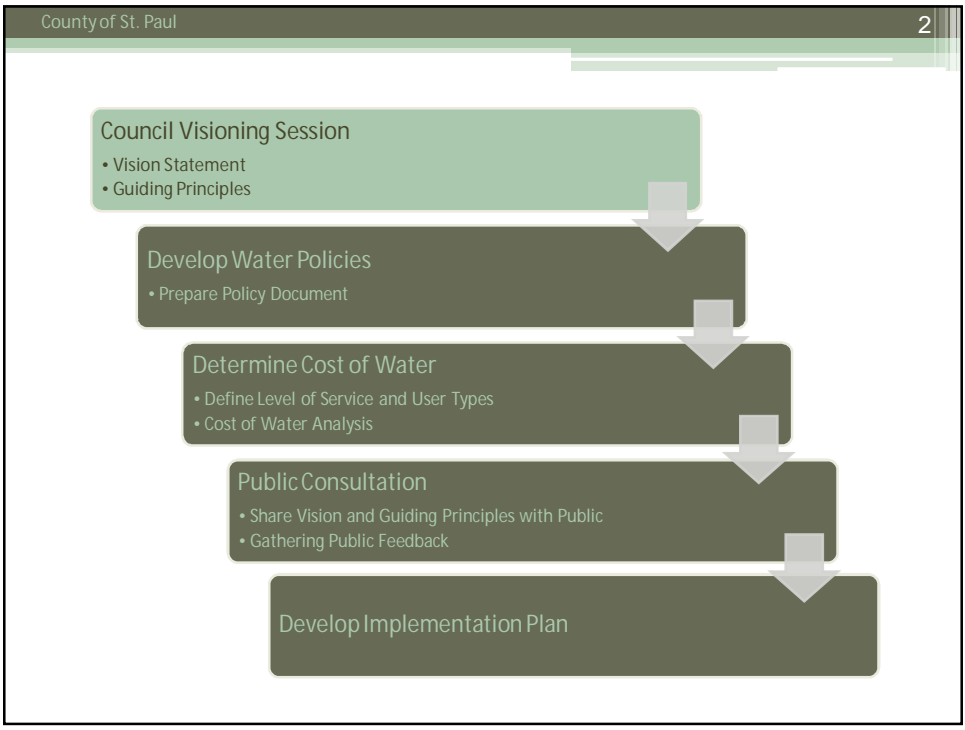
County of St. Paul

2

Council Visioning Session
• Vision Statement
• Guiding Principles

Develop Water Policies
• Prepare Policy Document

Determine Cost of Water
• Define Level of Service and User Types
• Cost of Water Analysis

Public Consultation
• Share Vision and Guiding Principles with Public
• Gathering Public Feedback

Develop Implementation Plan